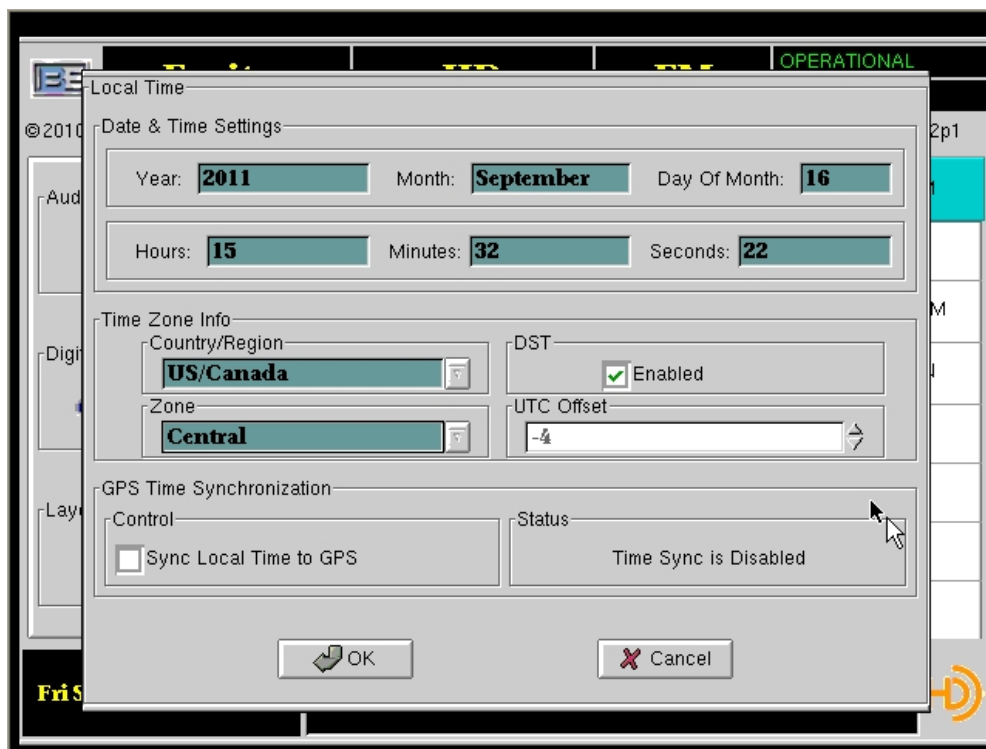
OPERATIONAL

©2010

2p1

Aud

Digi

Lay

Fri S

Local Time

Date & Time Settings

Year: 2011

Month: September

Day Of Month: 16

Hours: 15

Minutes: 32

Seconds: 22

Time Zone Info

Country/Region

US/Canada

DST

Enabled

Zone

Central

UTC Offset

-4

GPS Time Synchronization

Control

Sync Local Time to GPS

Status

Time Sync is Disabled

OK

Cancel